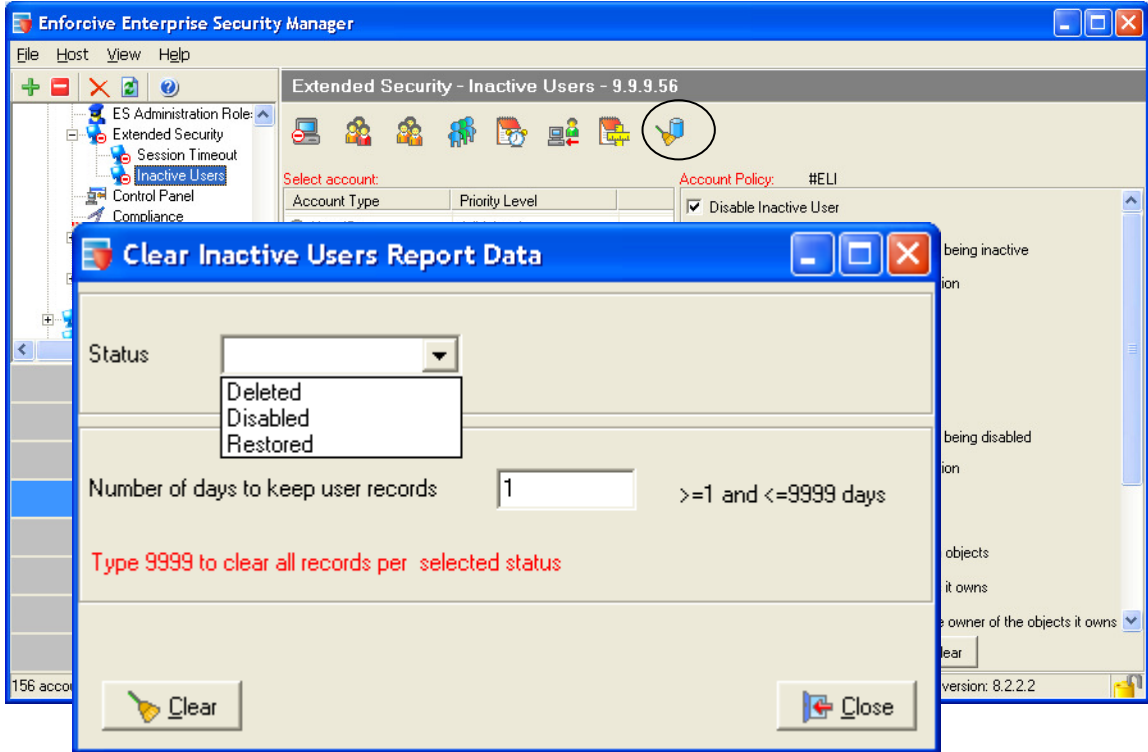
Enforcive Enterprise Security Manager

File Host View Help

ES Administration Role
Extended Security
Session Timeout
Inactive Users
Control Panel
Compliance

Extended Security - Inactive Users - 9.9.9.56

Select account:
Account Type
Priority Level

Account Policy: #ELI
Disable Inactive User
being inactive
ion
being disabled
ion
objects
it owns
owner of the objects it owns
lear

156 acco
version: 8.2.2.2

Clear Inactive Users Report Data

Status
Deleted
Disabled
Restored

Number of days to keep user records
1
>=1 and <=9999 days

Type 9999 to clear all records per selected status

Clear
Close